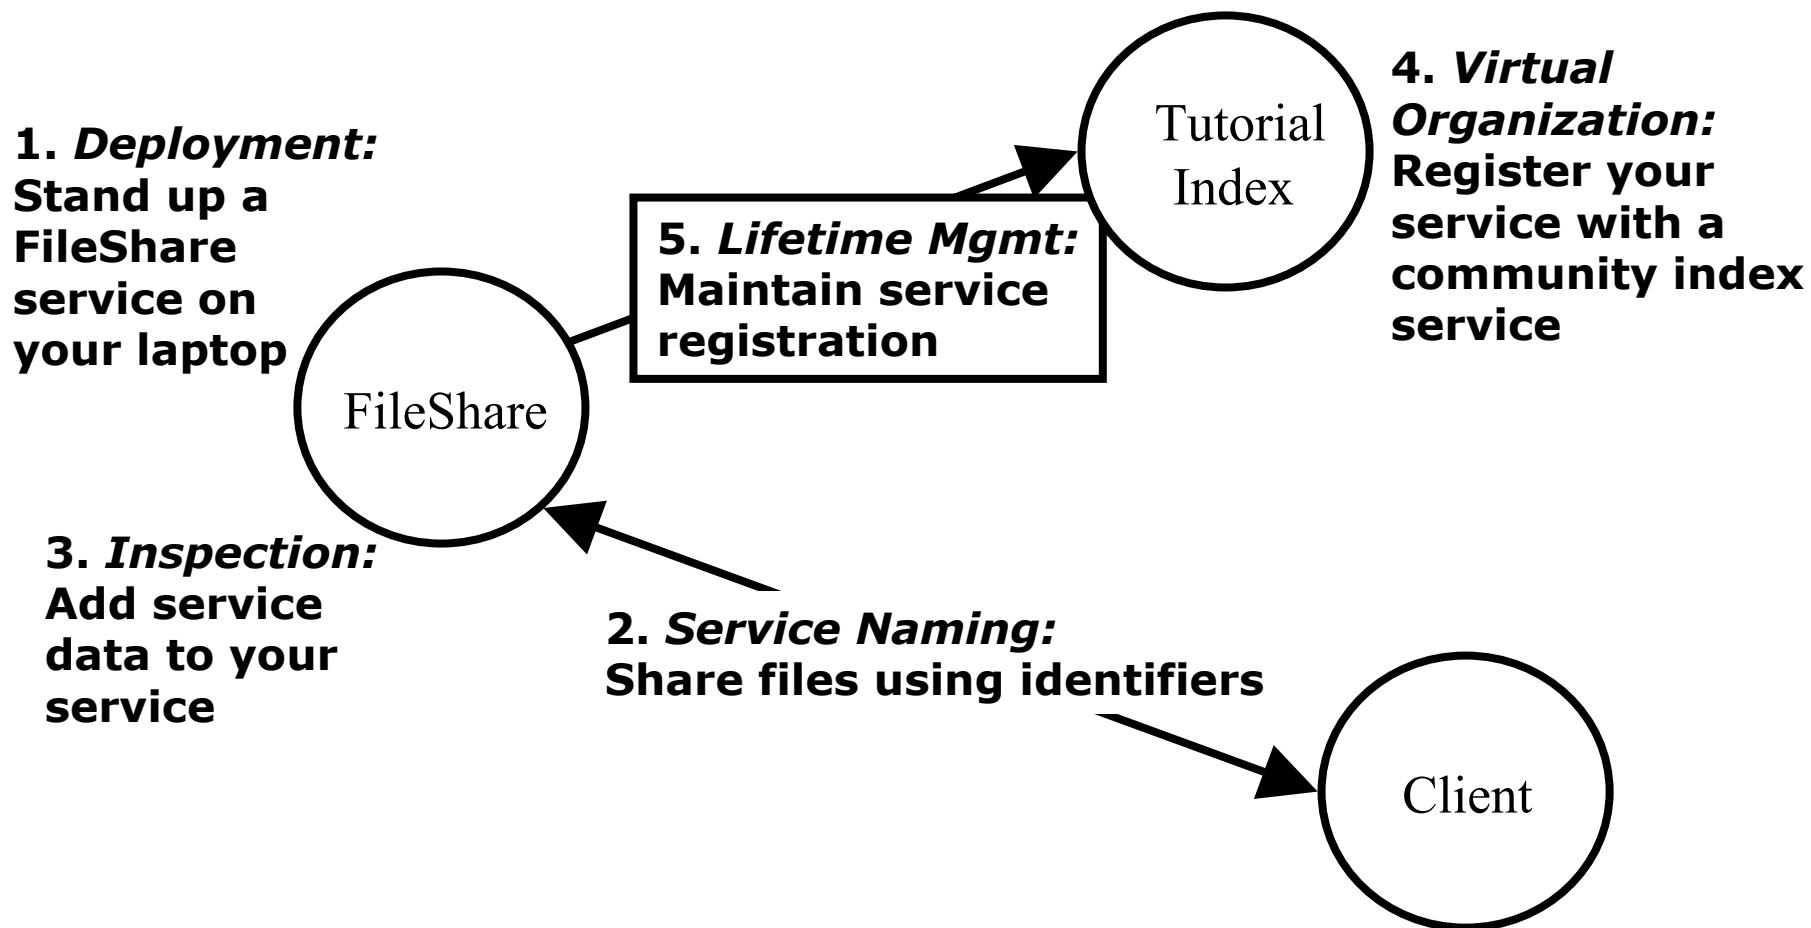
1. *Deployment:* Stand up a FileShare service on your laptop

Tutorial Index

4. *Virtual Organization:* Register your service with a community index service

5. *Lifetime Mgmt:* Maintain service registration

FileShare

3. *Inspection:* Add service data to your service

2. *Service Naming:* Share files using identifiers

Client